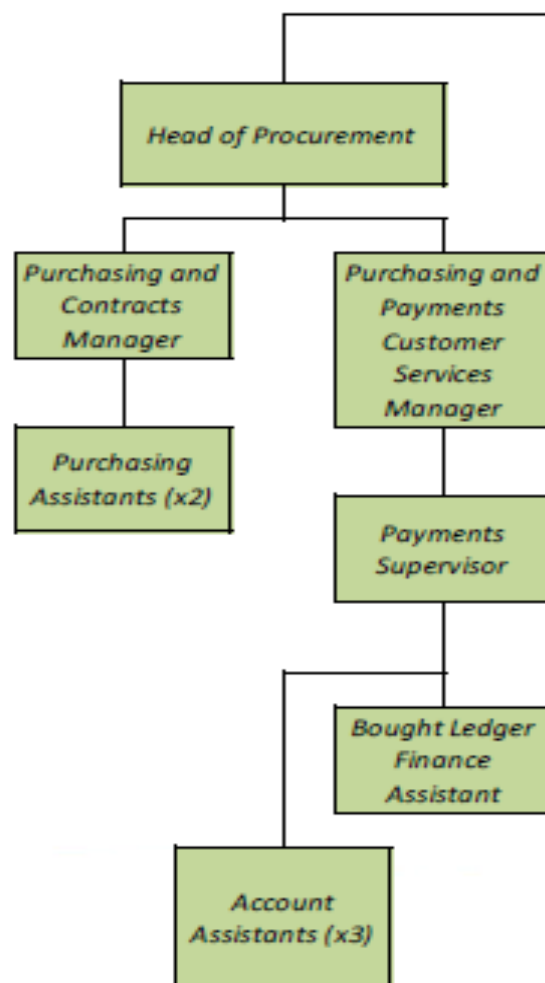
Head of Procurement

Purchasing and Contracts Manager

Purchasing Assistants (x2)

Purchasing and Payments Customer Services Manager

Payments Supervisor

Bought Ledger Finance Assistant

Account Assistants (x3)